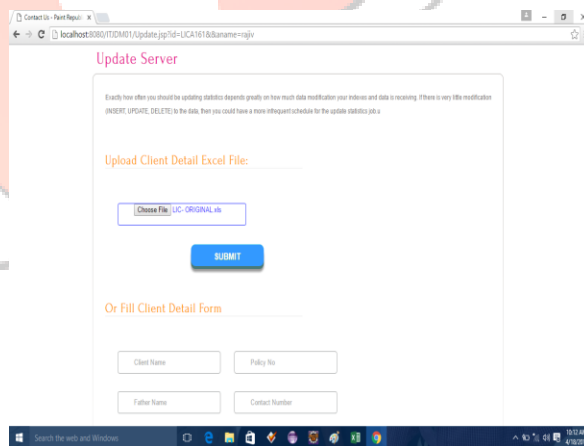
Contact Us - Paint Republic ×

localhost:8080/ITIDM01/Update.jsp?id=LICA161&&aname=rajiv

Update Server

Exactly how often you should be updating statistics depends greatly on how much data modification your indexes and data is receiving. If there is very little modification (INSERT, UPDATE, DELETE) to the data, then you could have a more infrequent schedule for the update statistics job.u

Upload Client Detail Excel File:

Choose File LIC- ORIGINAL.xls

SUBMIT

Or Fill Client Detail Form

Client Name

Policy No

Father Name

Contact Number

Search the web and Windows

10:12 AM
4/18/2016